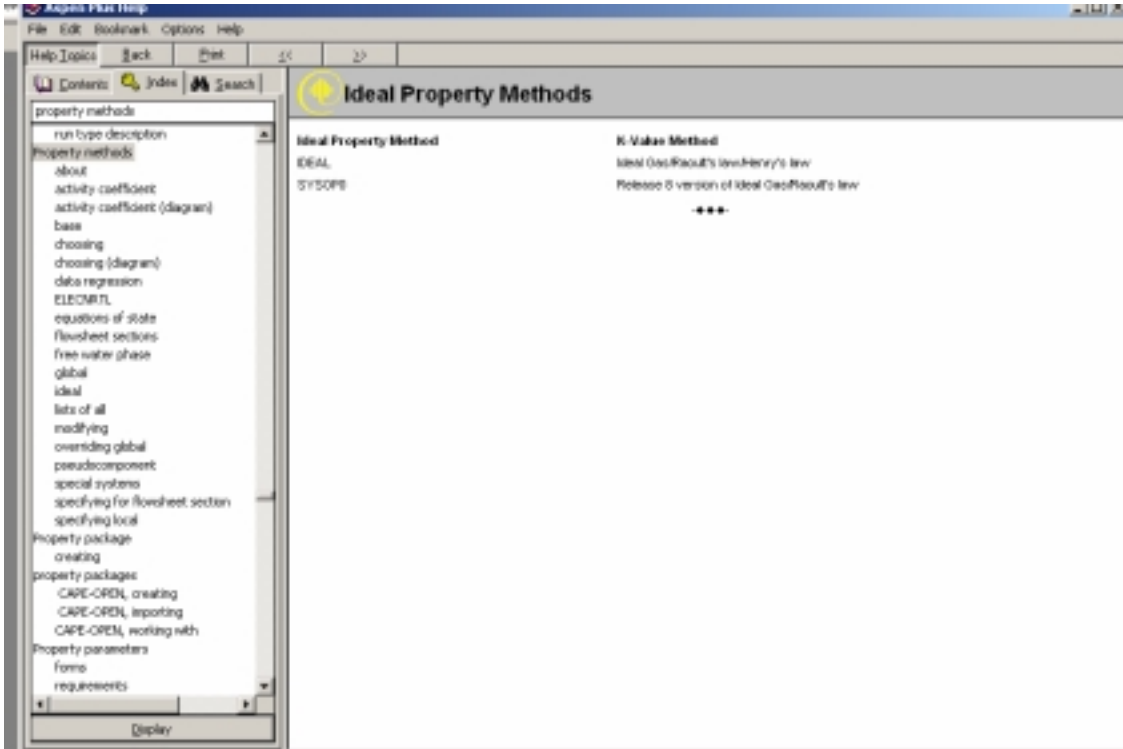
Aspen Plus Help

File Edit Bookmark Options Help

Help Topics Back Print << >>

Contents Index Search

property methods

run type description
Property methods
about
activity coefficient
activity coefficient (diagram)
base
choosing
choosing (diagram)
data regression
ELECNRTL
equations of state
flowsheet sections
free water phase
global
ideal
lists of all
modifying
overriding global
pseudocomponent
special systems
specifying for flowsheet section
specifying local
Property package
creating
property packages
CAPE-OPEN, creating
CAPE-OPEN, importing
CAPE-OPEN, working with
Property parameters
forms
requirements

Display

Ideal Property Methods

| Ideal Property Method | K-Value Method |
|---|---|
| IDEAL | Ideal Gas/Raoult's law/Henry's law |
| SYSOP0 | Release 8 version of Ideal Gas/Raoult's law |

-♦♦♦-